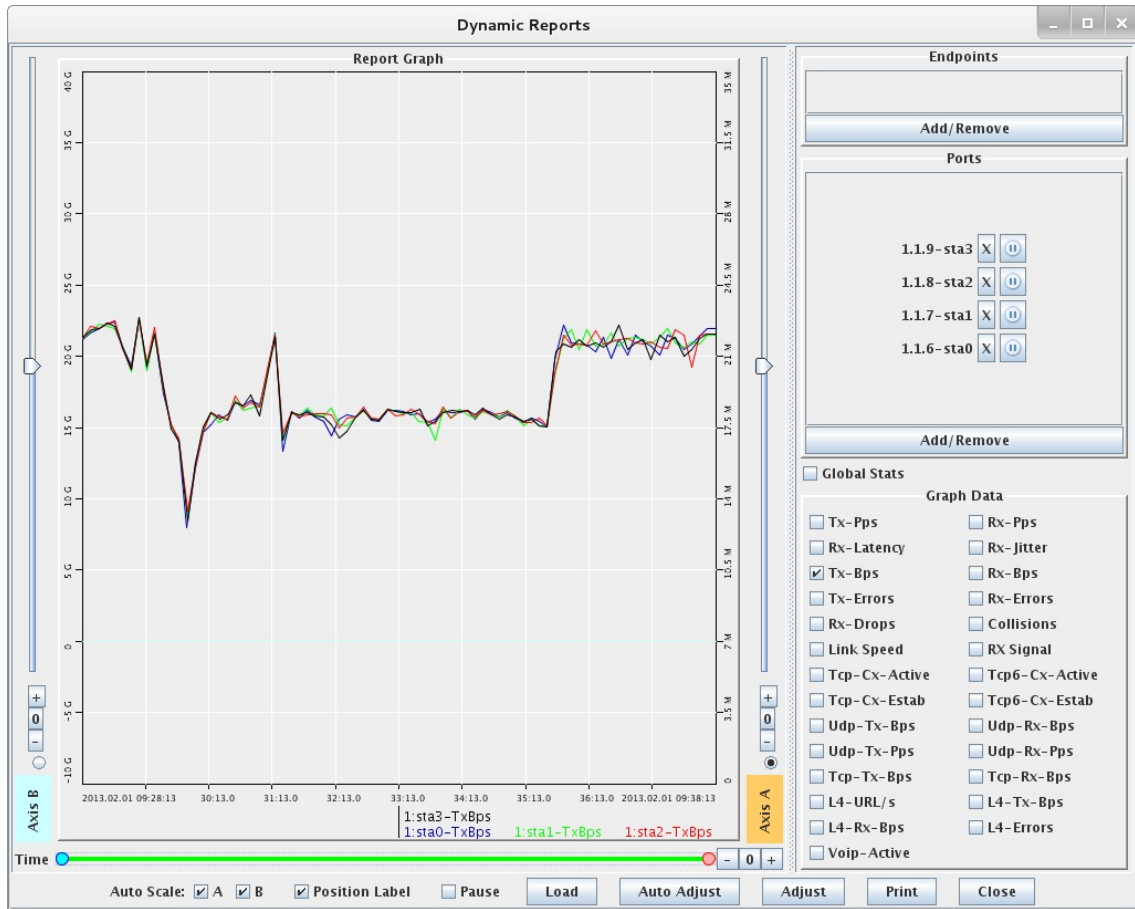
Dynamic Reports

Report Graph

40 G
35 G
30 G
25 G
20 G
15 G
10 G
5 G
0
-5 G
-10 G

35 M
31.5 M
28 M
24.5 M
21 M
17.5 M
14 M
10.5 M
7 M
3.5 M
0

2013.02.01 09:28:13 30:13.0 31:13.0 32:13.0 33:13.0 34:13.0 35:13.0 36:13.0 2013.02.01 09:38:13

1:sta3-TxBps
1:sta0-TxBps 1:sta1-TxBps 1:sta2-TxBps

+
0
-
Axis B

+
0
-
Axis A

Time
- 0 +

Endpoints
Add/Remove

Ports
1.1.9-sta3 X
1.1.8-sta2 X
1.1.7-sta1 X
1.1.6-sta0 X
Add/Remove

Global Stats

Graph Data
Tx-Pps
Rx-Pps
Rx-Latency
Rx-Jitter
Tx-Bps
Rx-Bps
Tx-Errors
Rx-Errors
Rx-Drops
Collisions
Link Speed
RX Signal
Tcp-Cx-Active
Tcp6-Cx-Active
Tcp-Cx-Estab
Tcp6-Cx-Estab
Udp-Tx-Bps
Udp-Rx-Bps
Udp-Tx-Pps
Udp-Rx-Pps
Tcp-Tx-Bps
Tcp-Rx-Bps
L4-URL/s
L4-Tx-Bps
L4-Rx-Bps
L4-Errors
Voip-Active

Auto Scale: A B Position Label Pause Load Auto Adjust Adjust Print Close